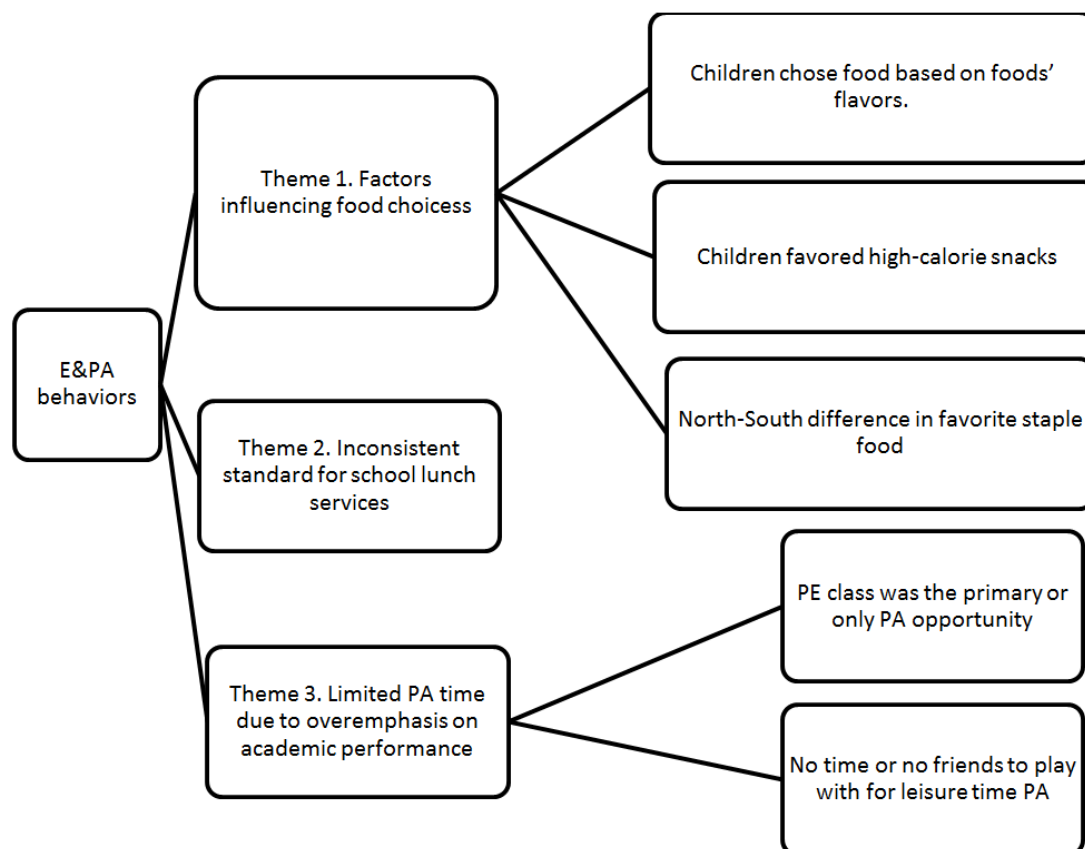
E&PA behaviors

Theme 1. Factors influencing food choicess

Children chose food based on foods' flavors.

Children favored high-calorie snacks

North-South difference in favorite staple food

Theme 2. Inconsistent standard for school lunch services

Theme 3. Limited PA time due to overemphasis on academic performance

PE class was the primary or only PA opportunity

No time or no friends to play with for leisure time PA